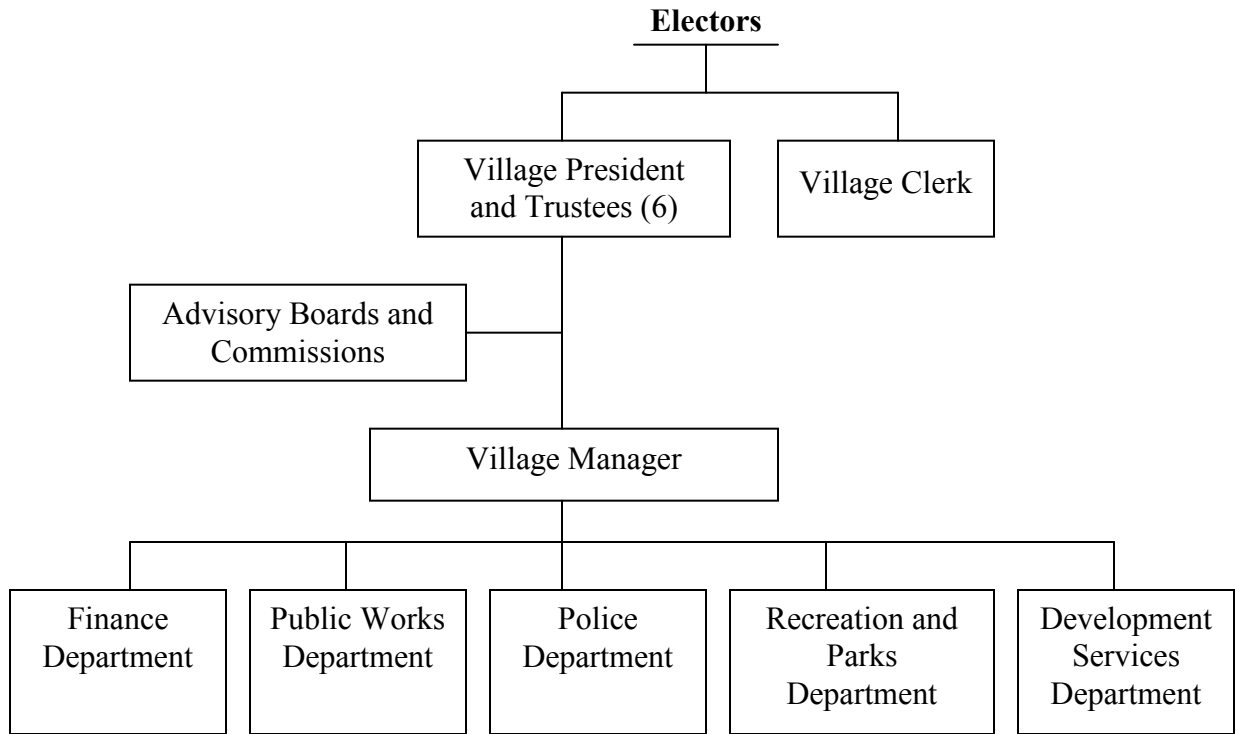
**Electors**

Village President and Trustees (6)

Village Clerk

Advisory Boards and Commissions

Village Manager

Finance Department

Public Works Department

Police Department

Recreation and Parks Department

Development Services Department